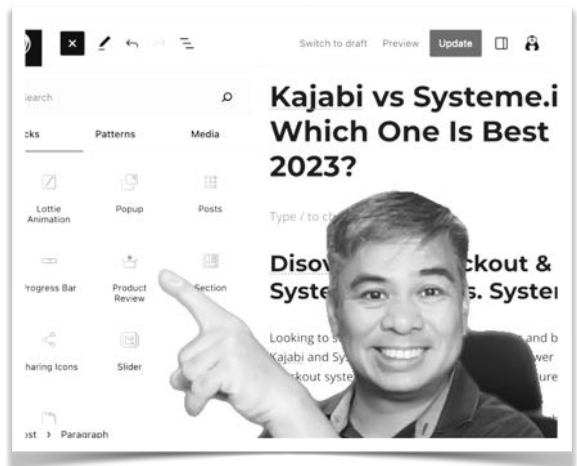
Switch to draft Preview Update

earch

cks Patterns Media

Lottie Animation
Popup
Posts

Progress Bar
Product Review
Section

haring Icons
Slider

ost › Paragraph

Kajabi vs Systeme.i Which One Is Best 2023?

Type / to c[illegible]

Disov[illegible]ckout & Syste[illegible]s. Syster

Looking to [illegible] and b Kajabi and Sy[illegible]wer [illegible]ckout syste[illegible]ure